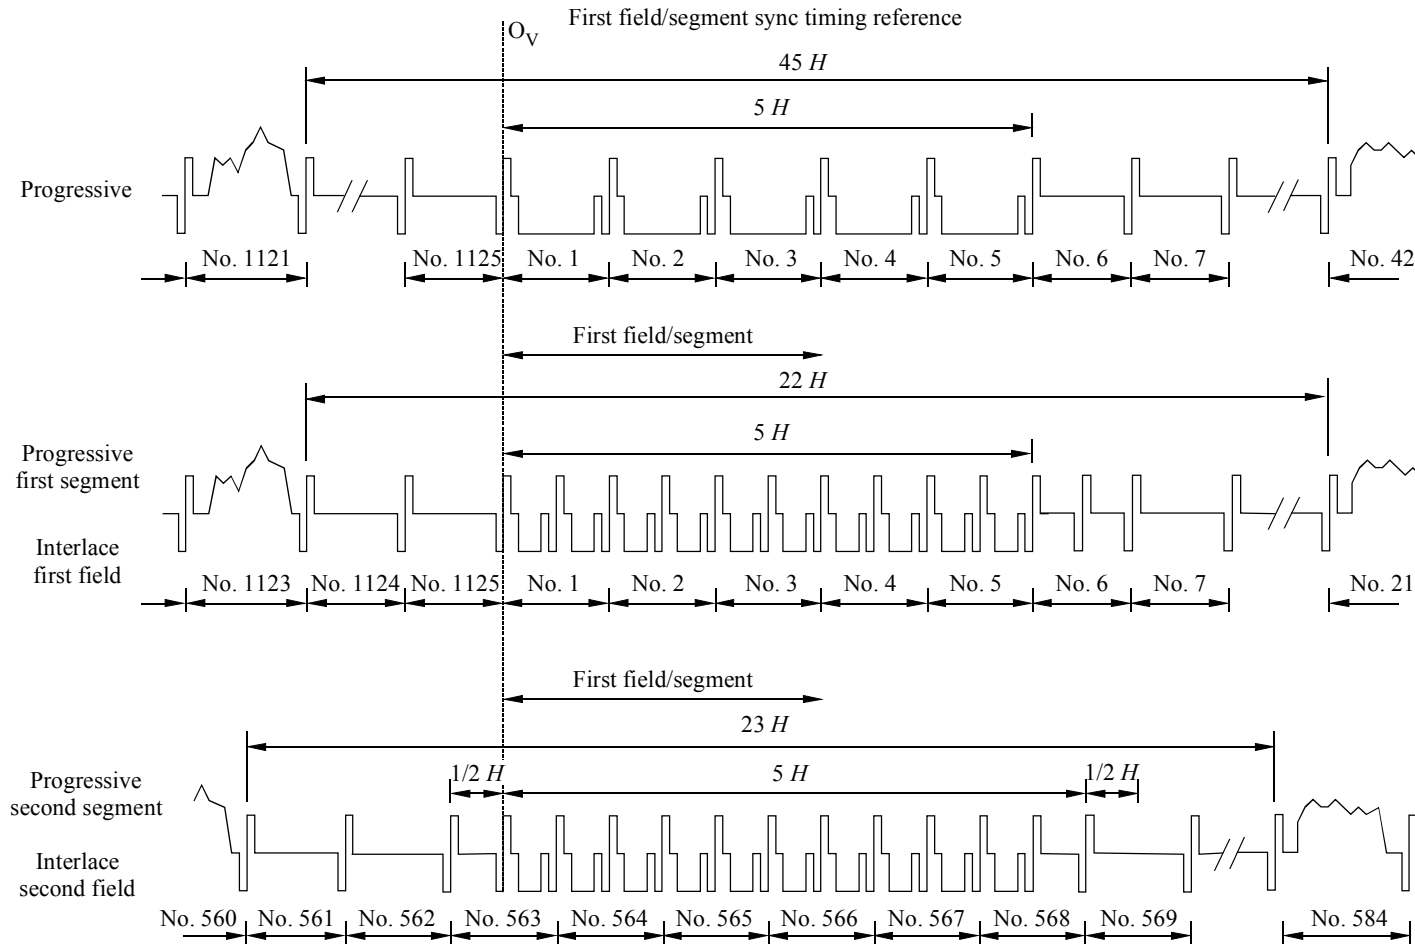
$O_V$ First field/segment sync timing reference

45 $H$

5 $H$

Progressive

No. 1121 No. 1125 No. 1 No. 2 No. 3 No. 4 No. 5 No. 6 No. 7 No. 42

First field/segment

22 $H$

5 $H$

Progressive first segment

Interlace first field

No. 1123 No. 1124 No. 1125 No. 1 No. 2 No. 3 No. 4 No. 5 No. 6 No. 7 No. 21

First field/segment

23 $H$

1/2 $H$ 5 $H$ 1/2 $H$

Progressive second segment

Interlace second field

No. 560 No. 561 No. 562 No. 563 No. 564 No. 565 No. 566 No. 567 No. 568 No. 569 No. 584